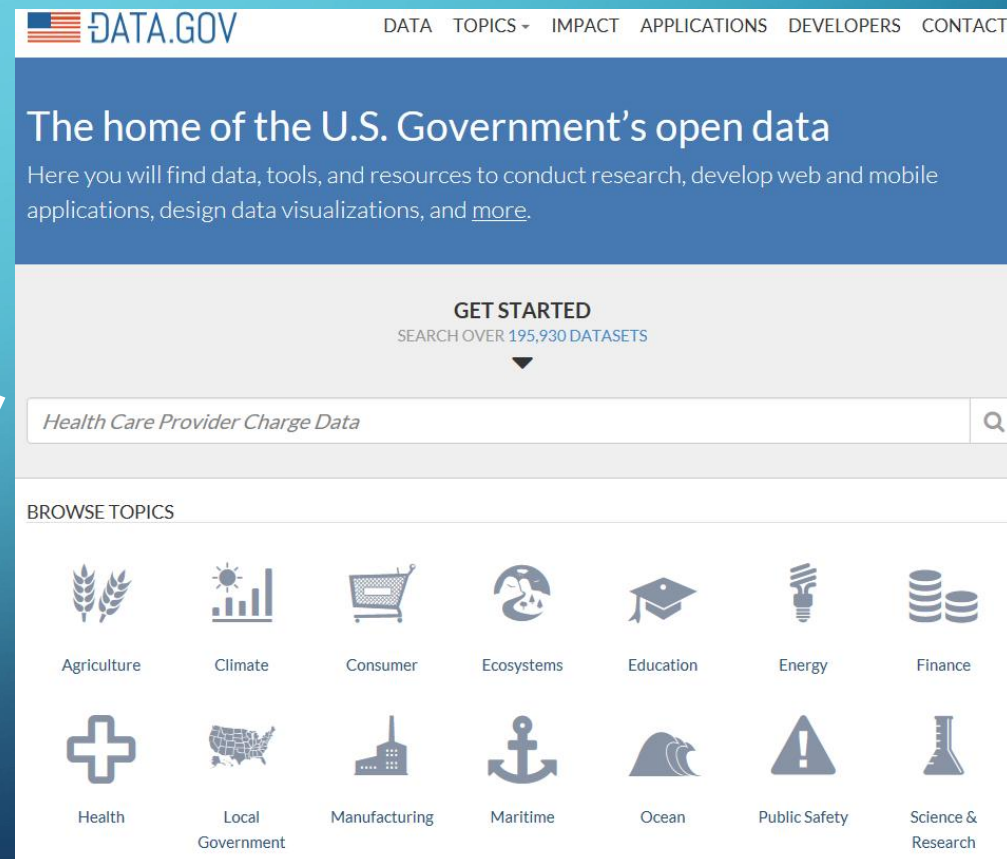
DATA.GOV

DATA TOPICS IMPACT APPLICATIONS DEVELOPERS CONTACT

The home of the U.S. Government's open data

Here you will find data, tools, and resources to conduct research, develop web and mobile applications, design data visualizations, and more.

GET STARTED

SEARCH OVER 195,930 DATASETS

Health Care Provider Charge Data

BROWSE TOPICS

Agriculture

Climate

Consumer

Ecosystems

Education

Energy

Finance

Health

Local Government

Manufacturing

Maritime

Ocean

Public Safety

Science & Research